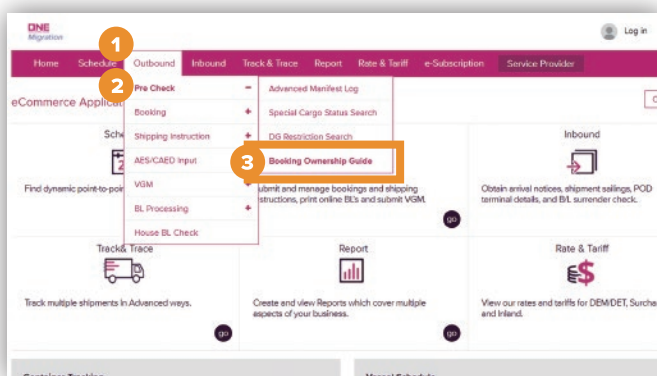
ONE Migration

Log in

1

Home Schedule Outbound Inbound Track & Trace Report Rate & Tariff e-Subscription Service Provider

2

eCommerce Applicat

Pre Check −
Booking +
Shipping Instruction +
AES/CAED Input
VGM +
BL Processing +
House BL Check

Advanced Manifest Log
Special Cargo Status Search
DG Restriction Search

3

Booking Ownership Guide

Sche

Find dynamic point-to-poi

ubmit and manage bookings and shipping structions, print online BL's and submit VGM.

go

Inbound

Obtain arrival notices, shipment sailings, POD terminal details, and B/L surrender check.

Track& Trace

Track multiple shipments in Advanced ways.

go

Report

Create and view Reports which cover multiple aspects of your business.

go

Rate & Tariff

View our rates and tariffs for DEM/DET, Surcha and Inland.